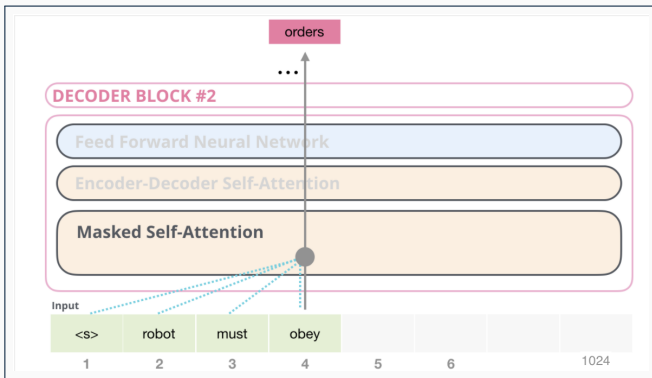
orders

...

DECODER BLOCK #2

Feed Forward Neural Network

Encoder-Decoder Self-Attention

Masked Self-Attention

Input

| <s> | robot | must | obey | | | | |
|---|---|---|---|---|---|---|---|
| 1 | 2 | 3 | 4 | 5 | 6 | | 1024 |